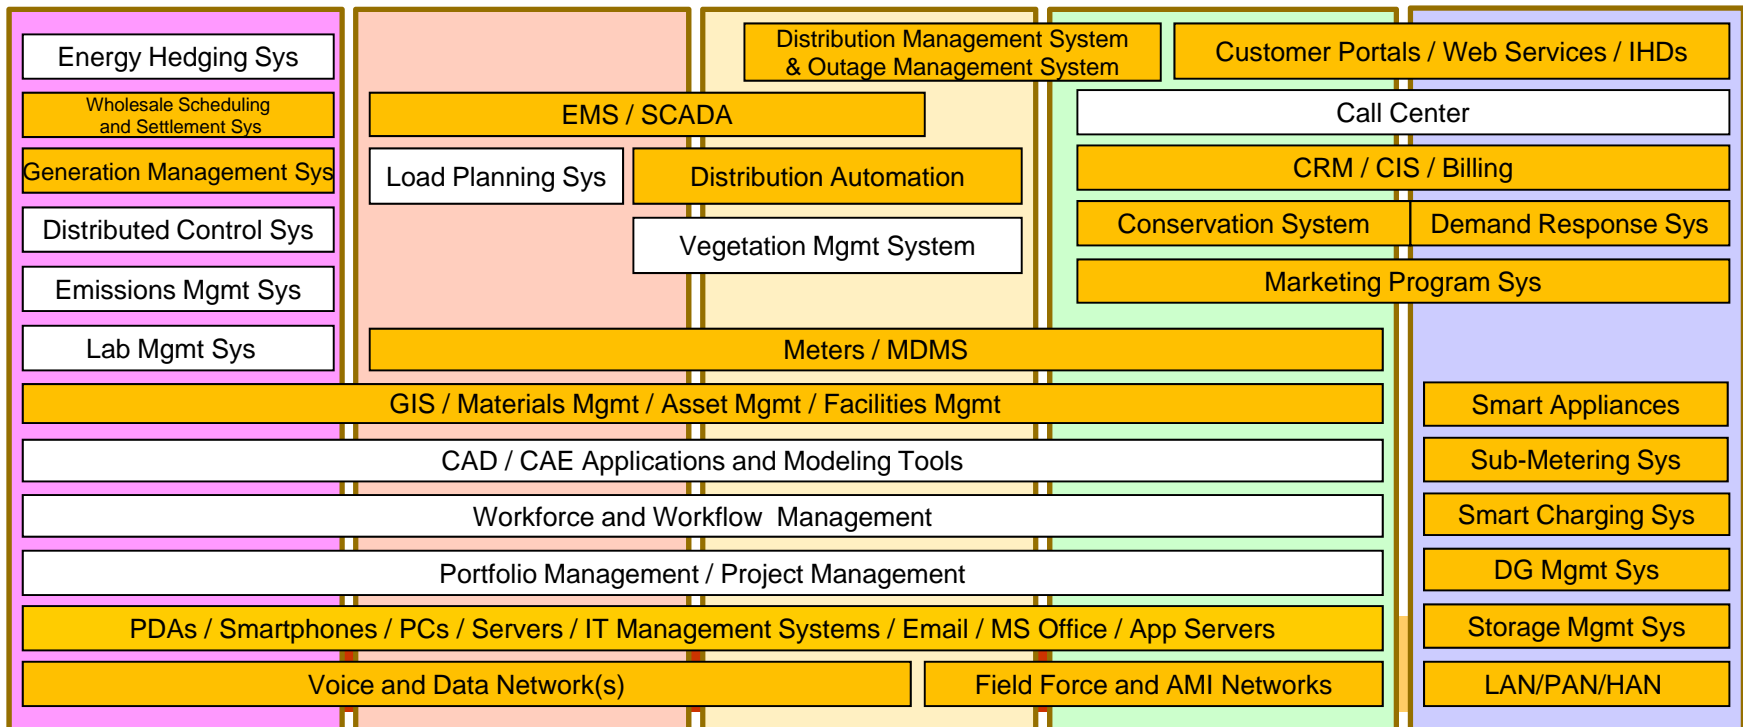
Energy Hedging Sys

Wholesale Scheduling and Settlement Sys

Generation Management Sys

Distributed Control Sys

Emissions Mgmt Sys

Lab Mgmt Sys

Distribution Management System & Outage Management System

Customer Portals / Web Services / IHDs

EMS / SCADA

Call Center

Load Planning Sys

Distribution Automation

CRM / CIS / Billing

Conservation System

Demand Response Sys

Vegetation Mgmt System

Marketing Program Sys

Meters / MDMS

GIS / Materials Mgmt / Asset Mgmt / Facilities Mgmt

Smart Appliances

CAD / CAE Applications and Modeling Tools

Sub-Metering Sys

Workforce and Workflow Management

Smart Charging Sys

Portfolio Management / Project Management

DG Mgmt Sys

PDAs / Smartphones / PCs / Servers / IT Management Systems / Email / MS Office / App Servers

Storage Mgmt Sys

Voice and Data Network(s)

Field Force and AMI Networks

LAN/PAN/HAN